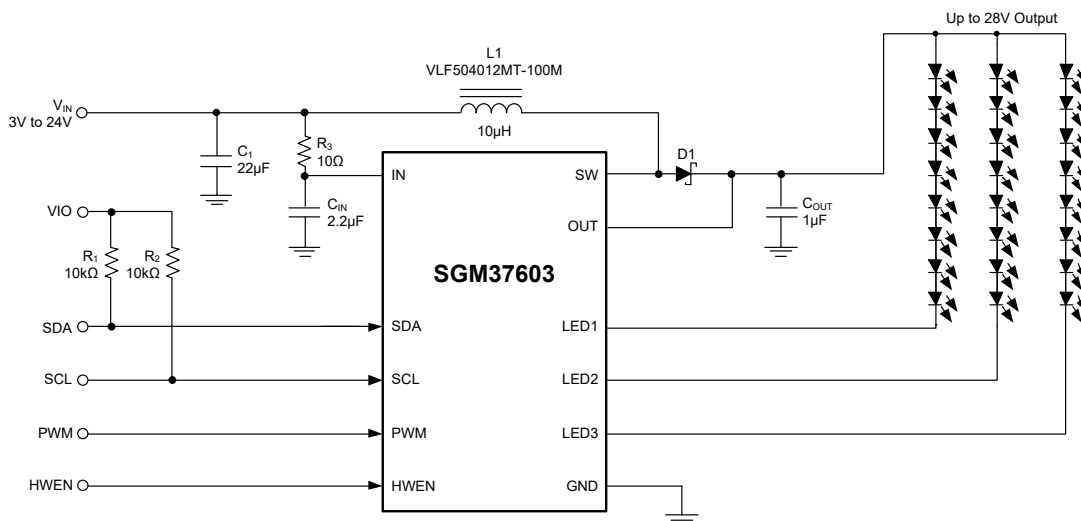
Up to 28V Output

L1
VLF504012MT-100M

$V_{IN}$
3V to 24V

10μH

$C_1$
22μF

$R_3$
10Ω

IN

SW

D1

$C_{IN}$
2.2μF

$C_{OUT}$
1μF

VIO

OUT

$R_1$
10kΩ

$R_2$
10kΩ

SGM37603

SDA

SDA

LED1

SCL

SCL

LED2

PWM

PWM

LED3

HWEN

HWEN

GND